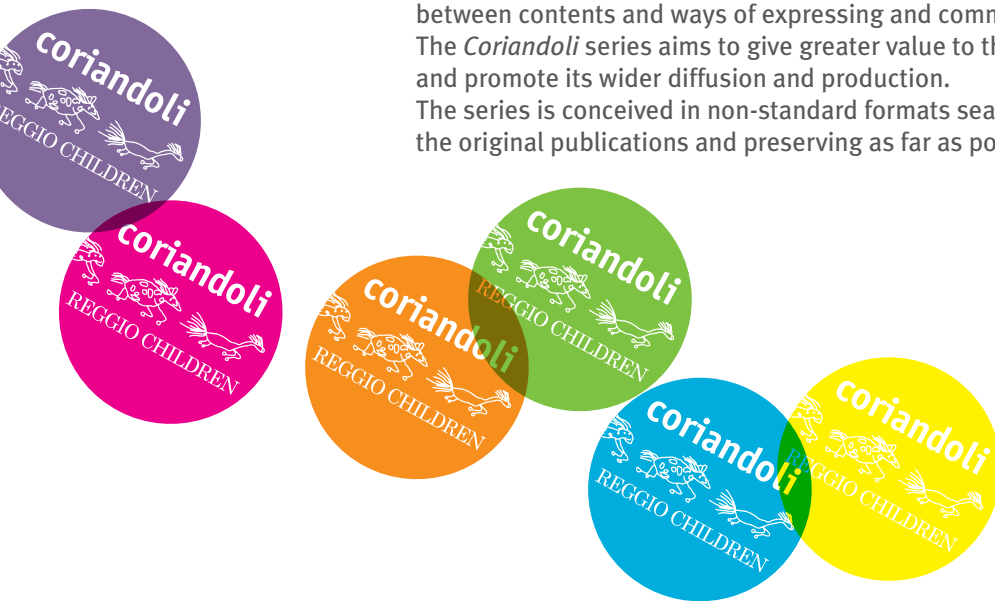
between contents and ways of expressing and comm
The *Coriandoli* series aims to give greater value to th
and promote its wider diffusion and production.
The series is conceived in non-standard formats sea
the original publications and preserving as far as po

coriandoli
REGGIO CHILDREN

coriandoli
REGGIO CHILDREN

coriandoli
REGGIO CHILDREN

coriandoli
REGGIO CHILDREN

coriandoli
REGGIO CHILDREN

coriandoli
REGGIO CHILDREN